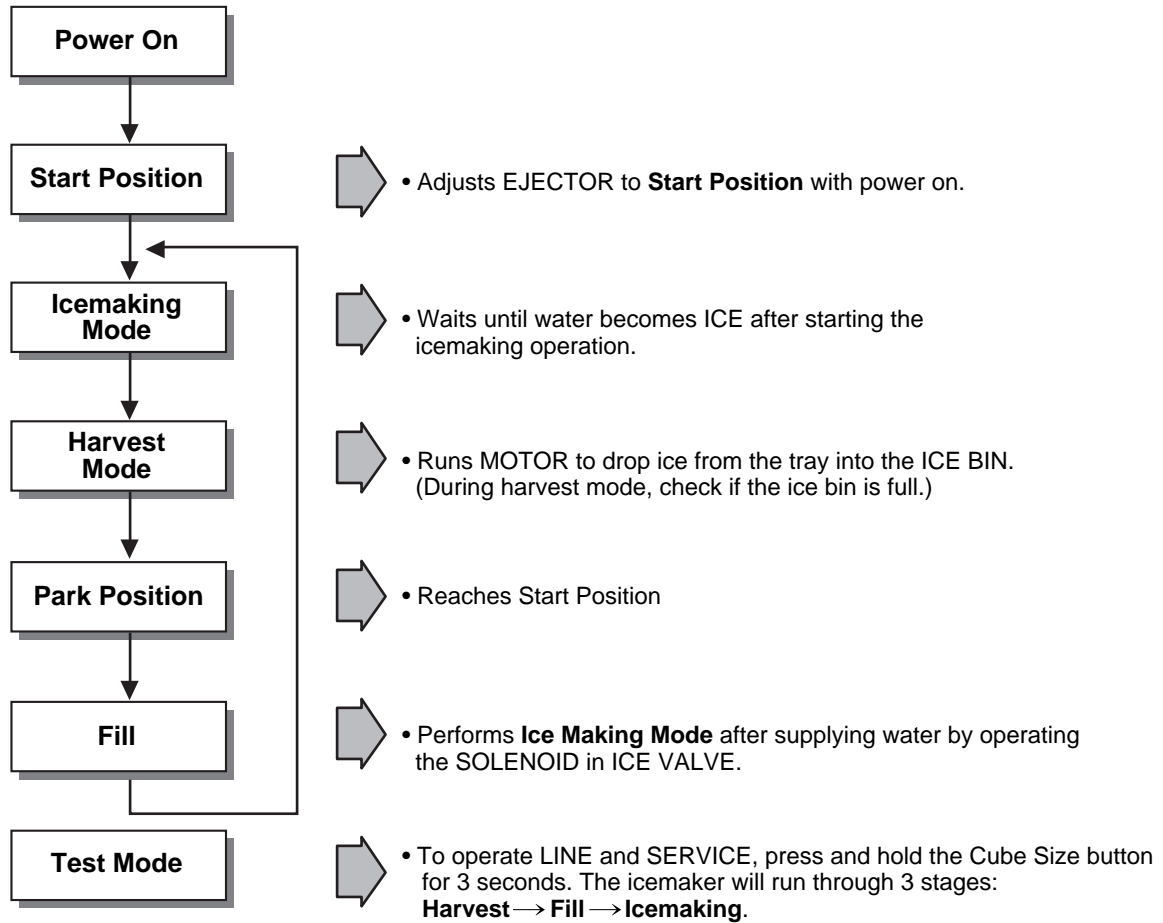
Power On

Start Position

• Adjusts EJECTOR to **Start Position** with power on.

Icemaking Mode

• Waits until water becomes ICE after starting the icemaking operation.

Harvest Mode

• Runs MOTOR to drop ice from the tray into the ICE BIN. (During harvest mode, check if the ice bin is full.)

Park Position

• Reaches Start Position

Fill

• Performs **Ice Making Mode** after supplying water by operating the SOLENOID in ICE VALVE.

Test Mode

• To operate LINE and SERVICE, press and hold the Cube Size button for 3 seconds. The icemaker will run through 3 stages: **Harvest** $\longrightarrow$ **Fill** $\longrightarrow$ **Icemaking**.